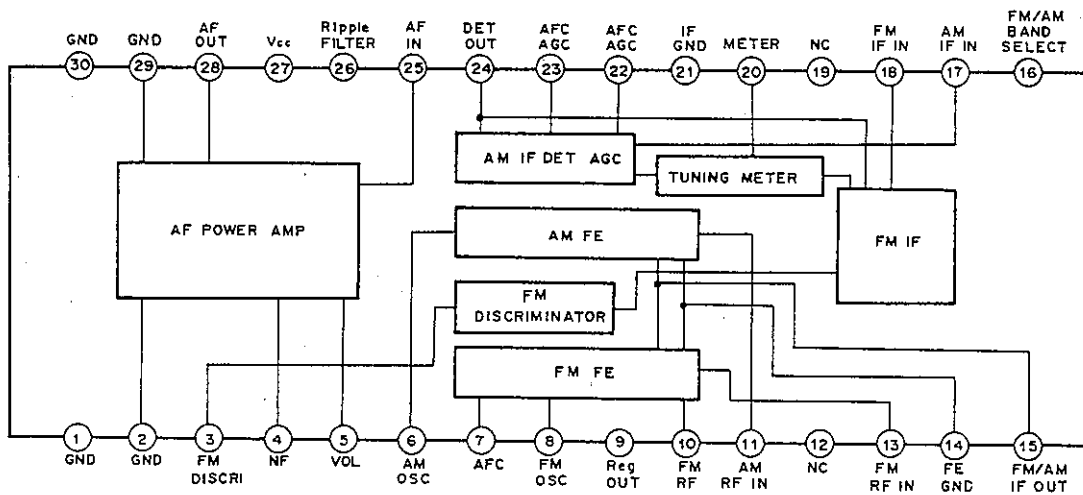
GND 30
GND 29
AF OUT 28
Vcc 27
Ripple FILTER 26
AF IN 25
DET OUT 24
AFC AGC 23
AFC AGC 22
IF GND 21
METER 20
NC 19
FM IF IN 18
AM IF IN 17
FM/AM BAND SELECT 16

AM IF DET AGC
TUNING METER
AF POWER AMP
AM FE
FM IF
FM DISCRIMINATOR
FM FE

1 GND
2 GND
3 FM DISCRI
4 NF
5 VOL
6 AM OSC
7 AFC
8 FM OSC
9 Reg OUT
10 FM RF
11 AM RF IN
12 NC
13 FM RF IN
14 FE GND
15 FM/AM IF OUT